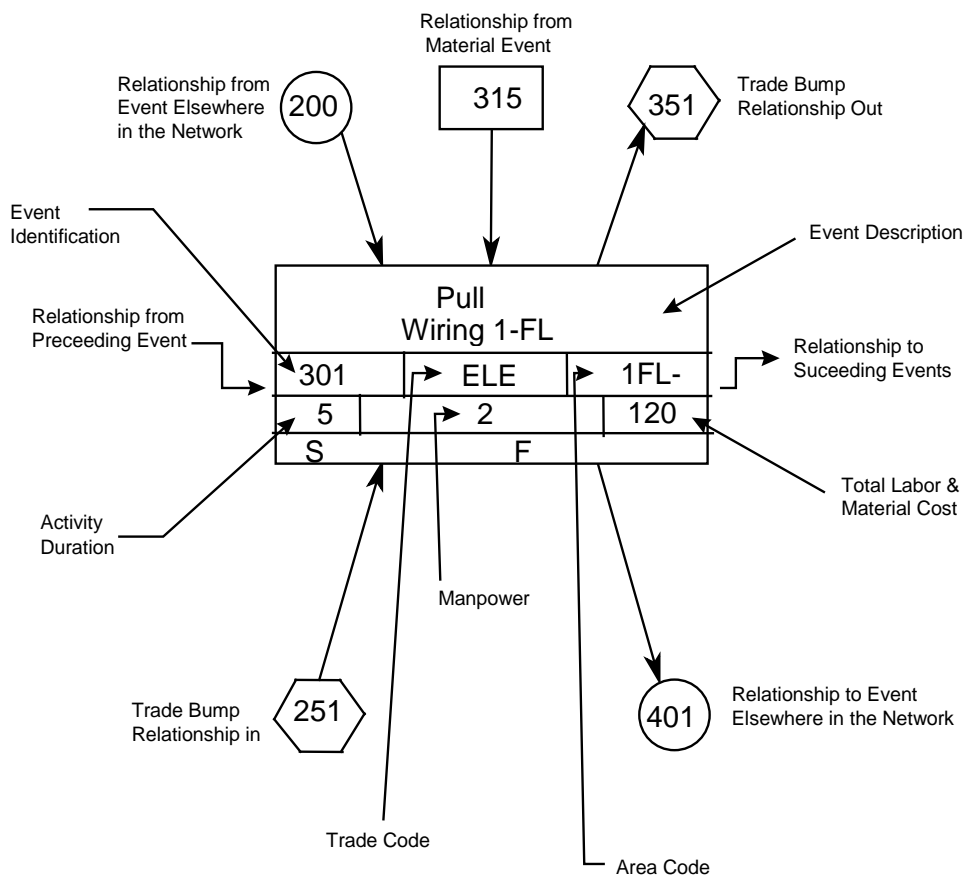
Relationship from Material Event

315

Relationship from Event Elsewhere in the Network

200

351

Trade Bump Relationship Out

Event Identification

Event Description

Pull
Wiring 1-FL

Relationship from Preceeding Event

301

ELE

1FL-

Relationship to Suceeding Events

5

2

120

S

F

Activity Duration

Total Labor & Material Cost

Manpower

Trade Bump Relationship in

251

401

Relationship to Event Elsewhere in the Network

Trade Code

Area Code